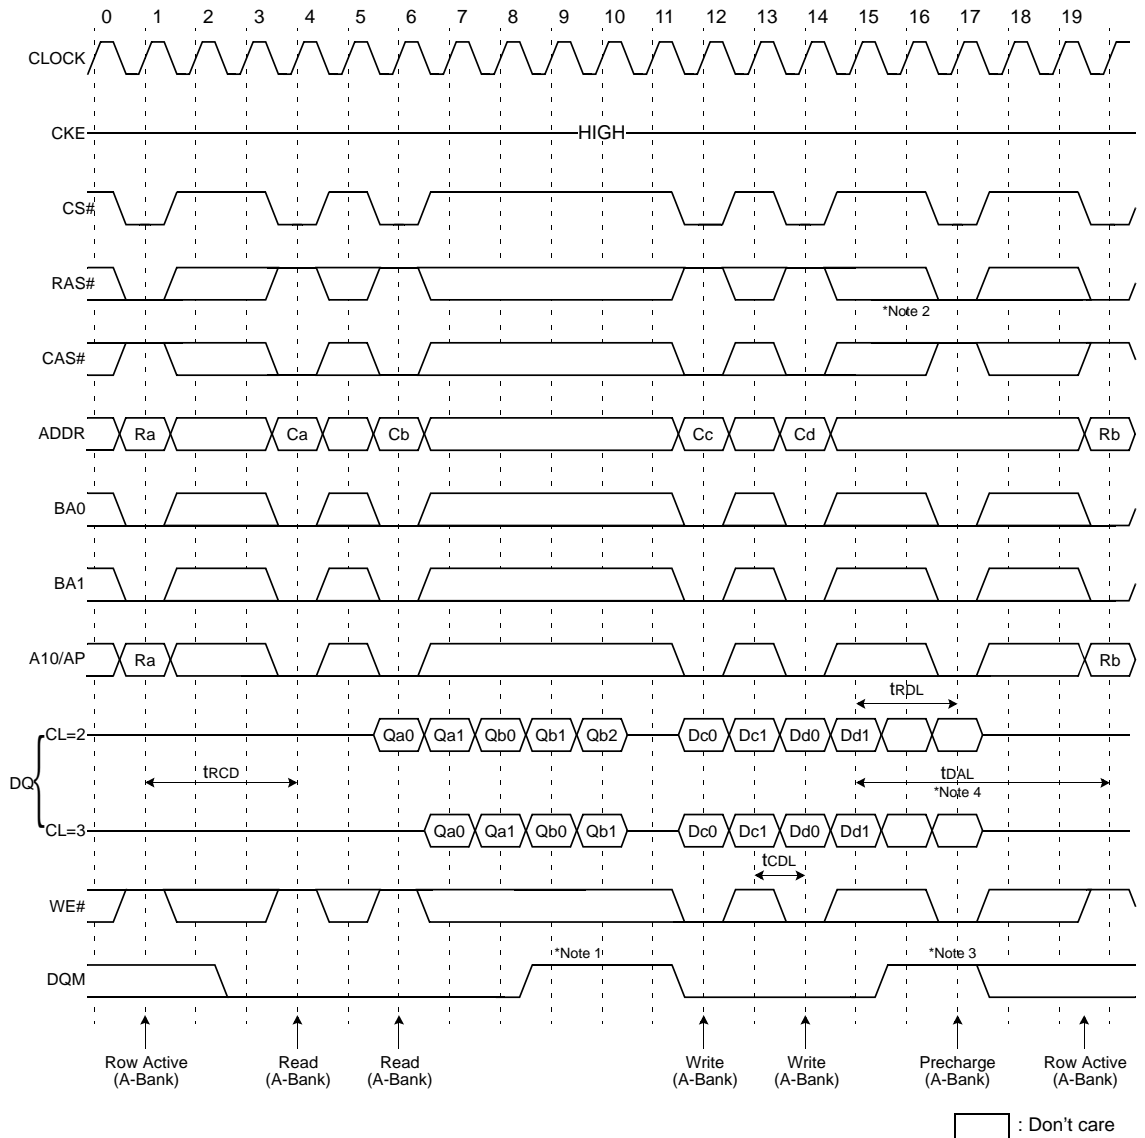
0 1 2 3 4 5 6 7 8 9 10 11 12 13 14 15 16 17 18 19

CLOCK

CKE HIGH

CS#

RAS#

*Note 2

CAS#

ADDR Ra Ca Cb Cc Cd Rb

BA0

BA1

A10/AP Ra Rb

$t_{RDL}$

CL=2 Qa0 Qa1 Qb0 Qb1 Qb2 Dc0 Dc1 Dd0 Dd1

$t_{RCD}$

$t_{DAL}$
*Note 4

DQ

CL=3 Qa0 Qa1 Qb0 Qb1 Dc0 Dc1 Dd0 Dd1

$t_{CDL}$

WE#

*Note 1

*Note 3

DQM

Row Active (A-Bank)

Read (A-Bank)

Read (A-Bank)

Write (A-Bank)

Write (A-Bank)

Precharge (A-Bank)

Row Active (A-Bank)

: Don't care